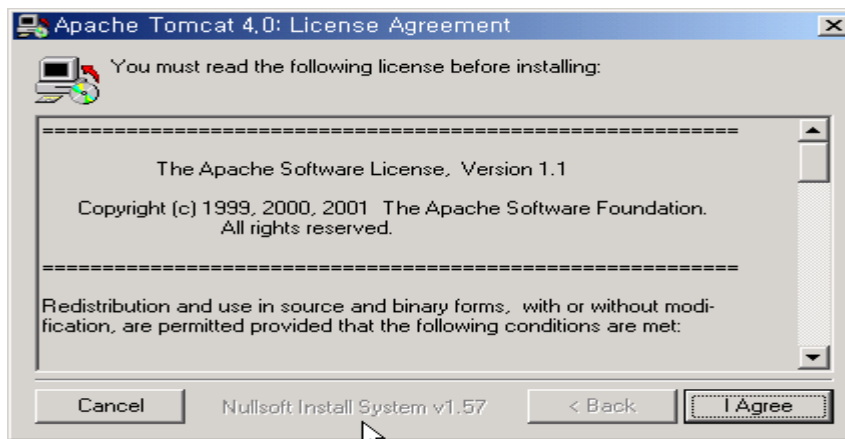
Apache Tomcat 4.0: License Agreement

You must read the following license before installing:

=================================================================

The Apache Software License, Version 1.1

Copyright (c) 1999, 2000, 2001 The Apache Software Foundation. All rights reserved.

=================================================================

Redistribution and use in source and binary forms, with or without modification, are permitted provided that the following conditions are met:

Cancel

Nullsoft Install System v1.57

< Back

I Agree